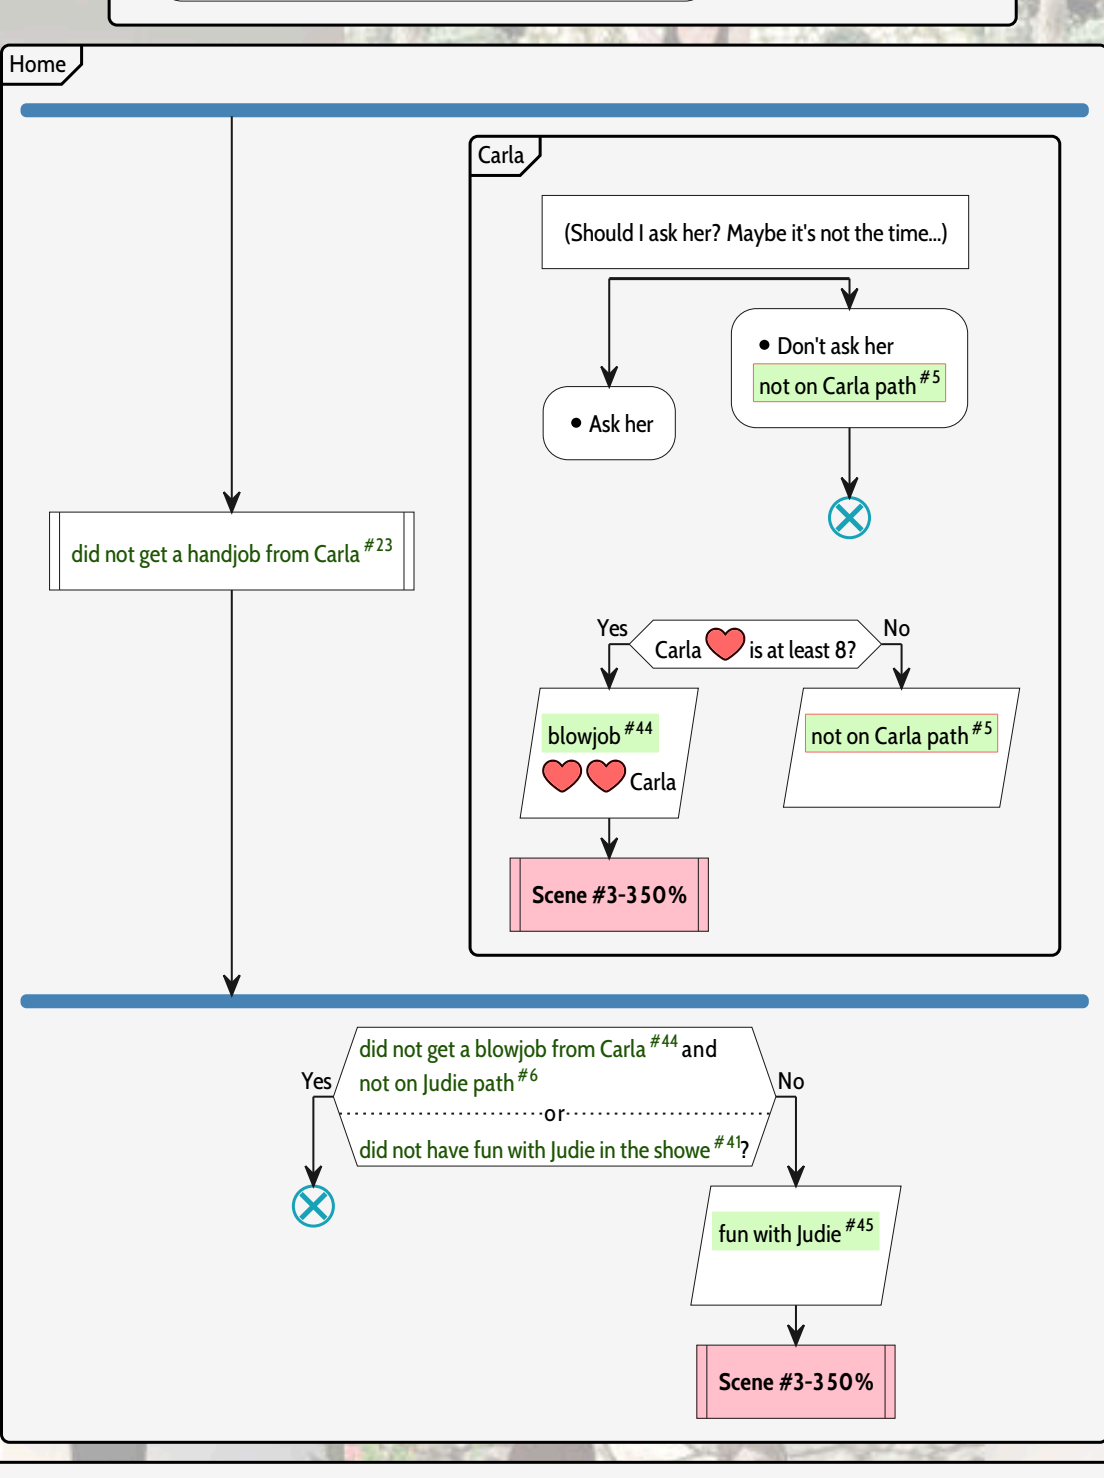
Home

Carla

(Should I ask her? Maybe it's not the time...)

• Don't ask her
not on Carla path $^{\#5}$

• Ask her

did not get a handjob from Carla $^{\#23}$

Yes
Carla is at least 8?
No

blowjob $^{\#44}$
Carla

not on Carla path $^{\#5}$

Scene #3-350%

did not get a blowjob from Carla $^{\#44}$ and not on Judie path $^{\#6}$
Yes
No
or
did not have fun with Judie in the showe $^{\#41}$?

fun with Judie $^{\#45}$

Scene #3-350%